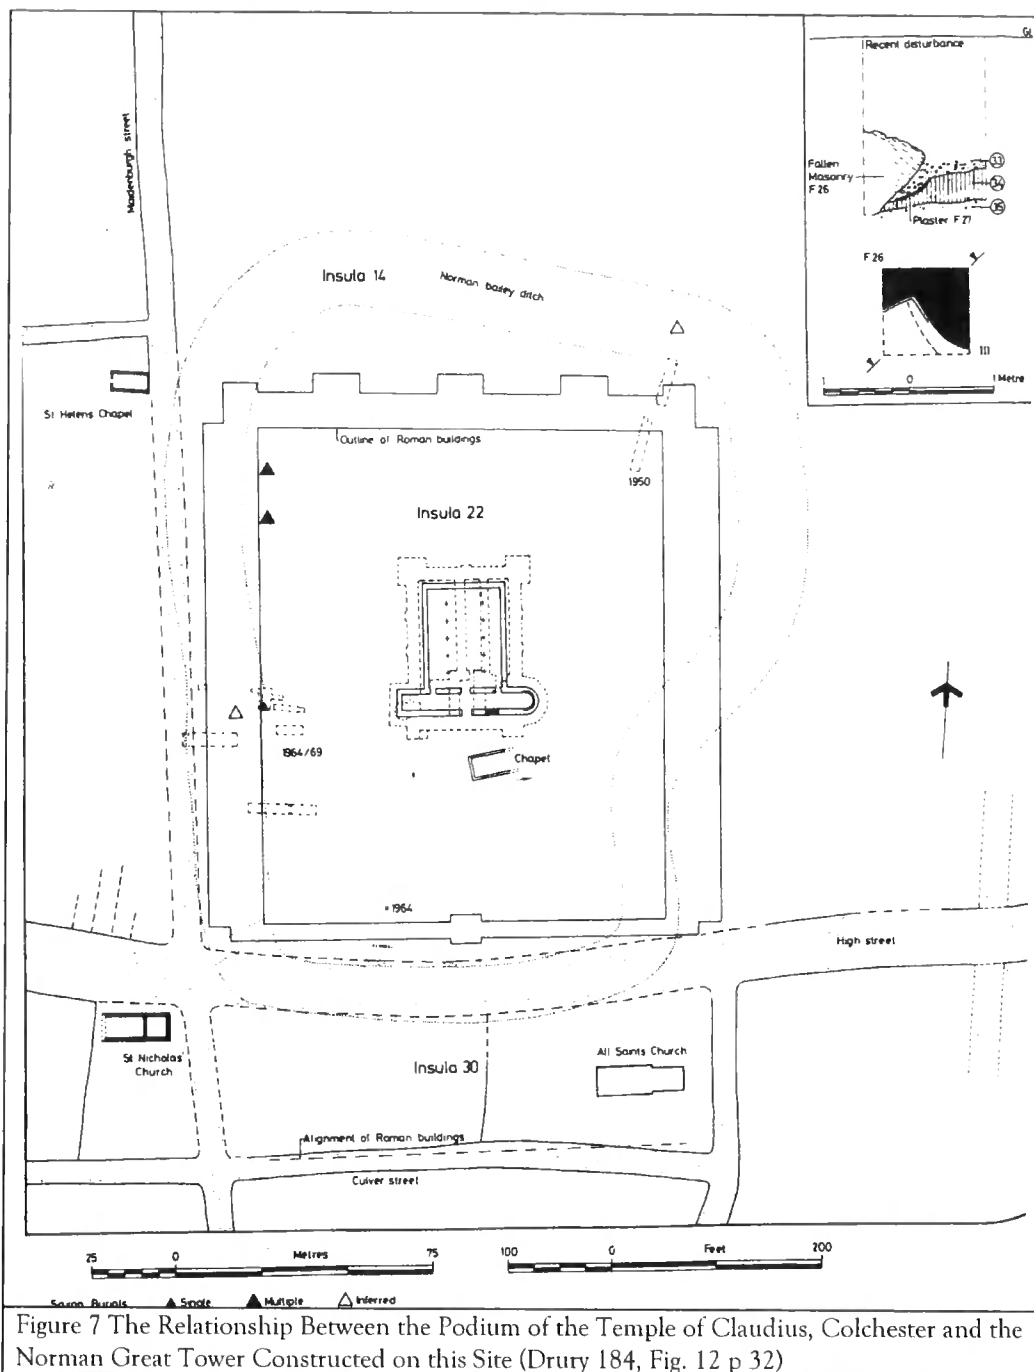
Recent disturbance

Fallen Masonry F 26

Plaster F 27

33

34

35

F 26

III

1

0

1 Metre

Maidenburgh street

Insula 14

Norman bailey ditch

St Helens Chapel

Outline of Roman buildings

1950

Insula 22

1964/69

Chapel

1964

High street

St Nicholas Church

Insula 30

All Saints Church

Alignment of Roman buildings

Culver street

25

0

Metres

75

100

0

Feet

200

Saxon Burials

▲ Single

▲ Multiple

△ Inferred

Figure 7 The Relationship Between the Podium of the Temple of Claudius, Colchester and the Norman Great Tower Constructed on this Site (Drury 184, Fig. 12 p 32)